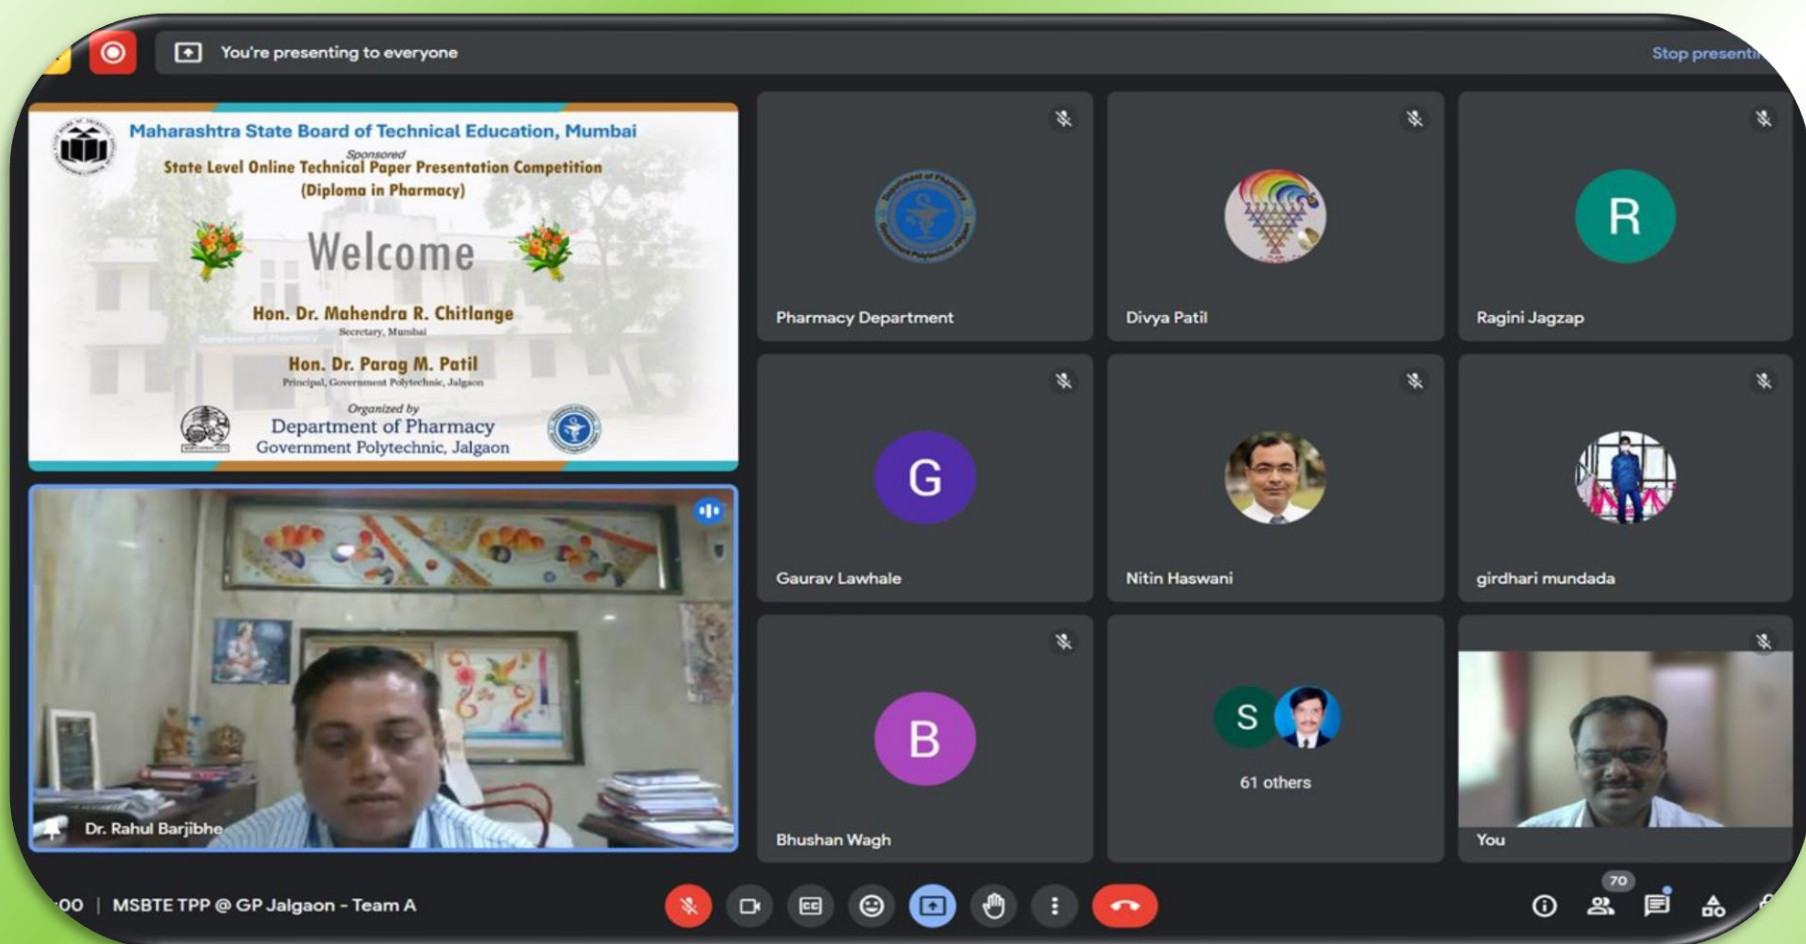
You're presenting to everyone

Stop presenti

Maharashtra State Board of Technical Education, Mumbai

Sponsored

State Level Online Technical Paper Presentation Competition

(Diploma in Pharmacy)

Welcome

Hon. Dr. Mahendra R. Chitlange

Secretary, Mumbai

Hon. Dr. Parag M. Patil

Principal, Government Polytechnic, Jalgaon

Organized by

Department of Pharmacy

Government Polytechnic, Jalgaon

Dr. Rahul Barjibhe

Pharmacy Department

Divya Patil

R

Ragini Jagzap

G

Gaurav Lawhale

Nitin Haswani

girdhari mundada

B

Bhushan Wagh

S

61 others

You

:00 | MSBTE TPP @ GP Jalgaon - Team A

70